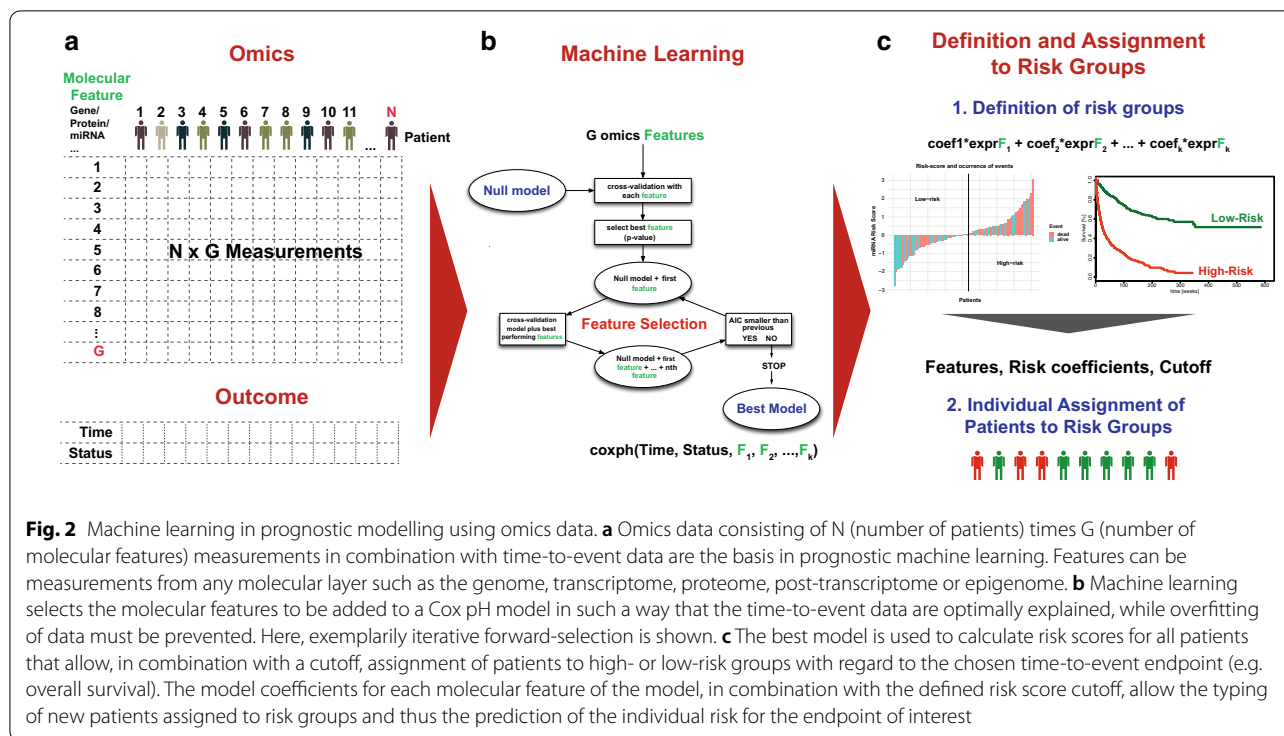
a

Omics

Molecular Feature

Gene/ Protein/ miRNA ...

1 2 3 4 5 6 7 8 9 10 11 ... N

Patient

1
2
3
4
5
6
7
8
⋮
G

N x G Measurements

Outcome

Time
Status

b

Machine Learning

G omics Features

Null model

cross-validation with each feature

select best feature (p-value)

Null model + first feature

cross-validation model plus best performing features

Feature Selection

AIC smaller than previous
YES NO

Null model + first feature + ... + nth feature

STOP

Best Model

coxph(Time, Status, $F_1$, $F_2$, ...,$F_k$)

c

Definition and Assignment to Risk Groups

1. Definition of risk groups

coef1*expr$F_1$ + coef$_2$*expr$F_2$ + ... + coef$_k$*expr$F_k$

Risk-score and ocurrence of events

Low-risk

High-risk

miRNA Risk Score

Patients

Event
dead
alive

3
2
1
0
-1
-2
-3

Low-Risk

High-Risk

Survival [%]

time [weeks]

0 100 200 300 400 500 600

Features, Risk coefficients, Cutoff

2. Individual Assignment of Patients to Risk Groups

Fig. 2 Machine learning in prognostic modelling using omics data. a Omics data consisting of N (number of patients) times G (number of molecular features) measurements in combination with time-to-event data are the basis in prognostic machine learning. Features can be measurements from any molecular layer such as the genome, transcriptome, proteome, post-transcriptome or epigenome. b Machine learning selects the molecular features to be added to a Cox pH model in such a way that the time-to-event data are optimally explained, while overfitting of data must be prevented. Here, exemplarily iterative forward-selection is shown. c The best model is used to calculate risk scores for all patients that allow, in combination with a cutoff, assignment of patients to high- or low-risk groups with regard to the chosen time-to-event endpoint (e.g. overall survival). The model coefficients for each molecular feature of the model, in combination with the defined risk score cutoff, allow the typing of new patients assigned to risk groups and thus the prediction of the individual risk for the endpoint of interest